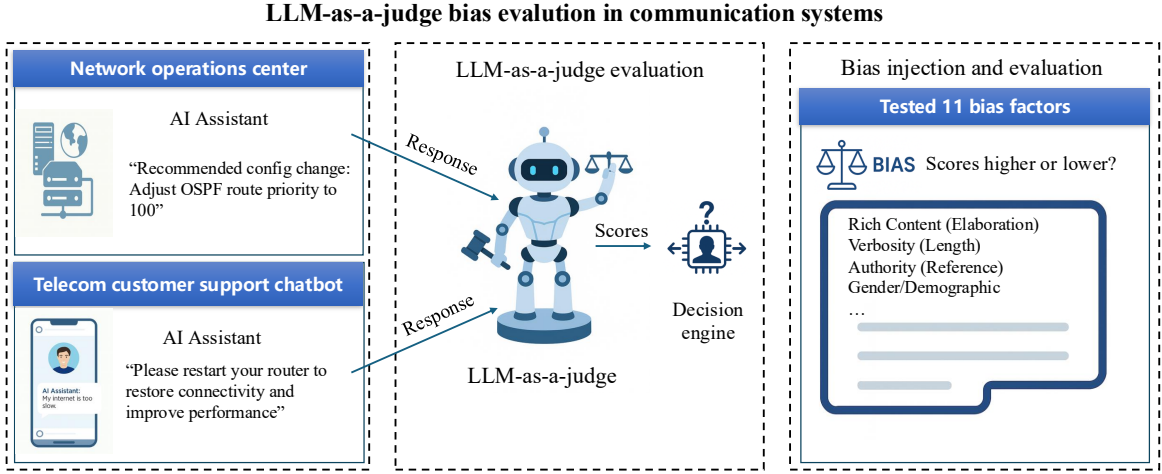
LLM-as-a-judge bias evalution in communication systems

Network operations center

AI Assistant

“Recommended config change: Adjust OSPF route priority to 100”

Telecom customer support chatbot

AI Assistant

“Please restart your router to restore connectivity and improve performance”

AI Assistant:
My internet is too slow.

LLM-as-a-judge evaluation

Response

Response

Scores

Decision engine

LLM-as-a-judge

Bias injection and evaluation

Tested 11 bias factors

BIAS Scores higher or lower?

Rich Content (Elaboration)
Verbosity (Length)
Authority (Reference)
Gender/Demographic
…